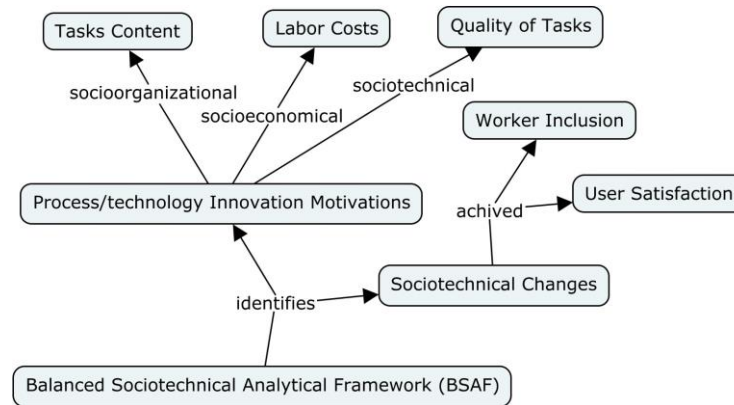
Tasks Content

Labor Costs

Quality of Tasks

socioorganizational

socioeconomical

sociotechnical

Worker Inclusion

Process/technology Innovation Motivations

achived

User Satisfaction

identifies

Sociotechnical Changes

Balanced Sociotechnical Analytical Framework (BSAF)